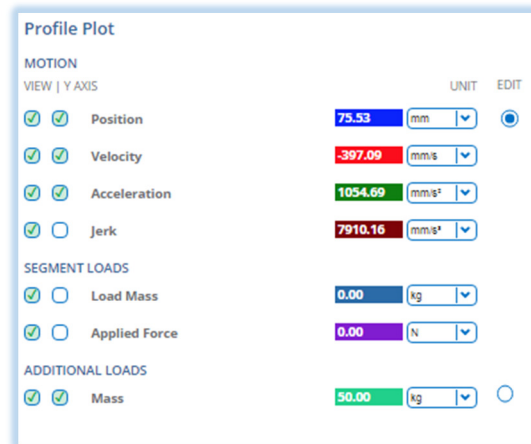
Profile Plot

MOTION

VIEW | Y AXIS

UNIT

EDIT

Position 75.53 mm

Velocity -397.09 mm/s

Acceleration 1054.69 mm/s²

Jerk 7910.16 mm/s³

SEGMENT LOADS

Load Mass 0.00 kg

Applied Force 0.00 N

ADDITIONAL LOADS

Mass 50.00 kg